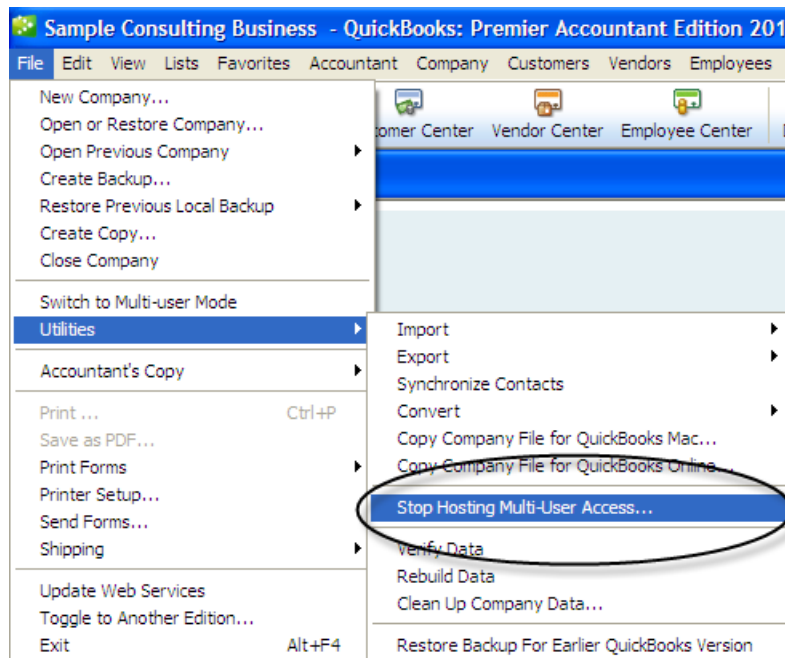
Sample Consulting Business - QuickBooks: Premier Accountant Edition 201

File Edit View Lists Favorites Accountant Company Customers Vendors Employees

New Company...
Open or Restore Company...
Open Previous Company
Create Backup...
Restore Previous Local Backup
Create Copy...
Close Company

Switch to Multi-user Mode
Utilities

Accountant's Copy

Print ... Ctrl+P
Save as PDF...
Print Forms
Printer Setup...
Send Forms...
Shipping

Update Web Services
Toggle to Another Edition...
Exit Alt+F4

tomer Center Vendor Center Employee Center

Import
Export
Synchronize Contacts
Convert
Copy Company File for QuickBooks Mac...
Copy Company File for QuickBooks Online...
Stop Hosting Multi-User Access...
Verify Data
Rebuild Data
Clean Up Company Data...
Restore Backup For Earlier QuickBooks Version